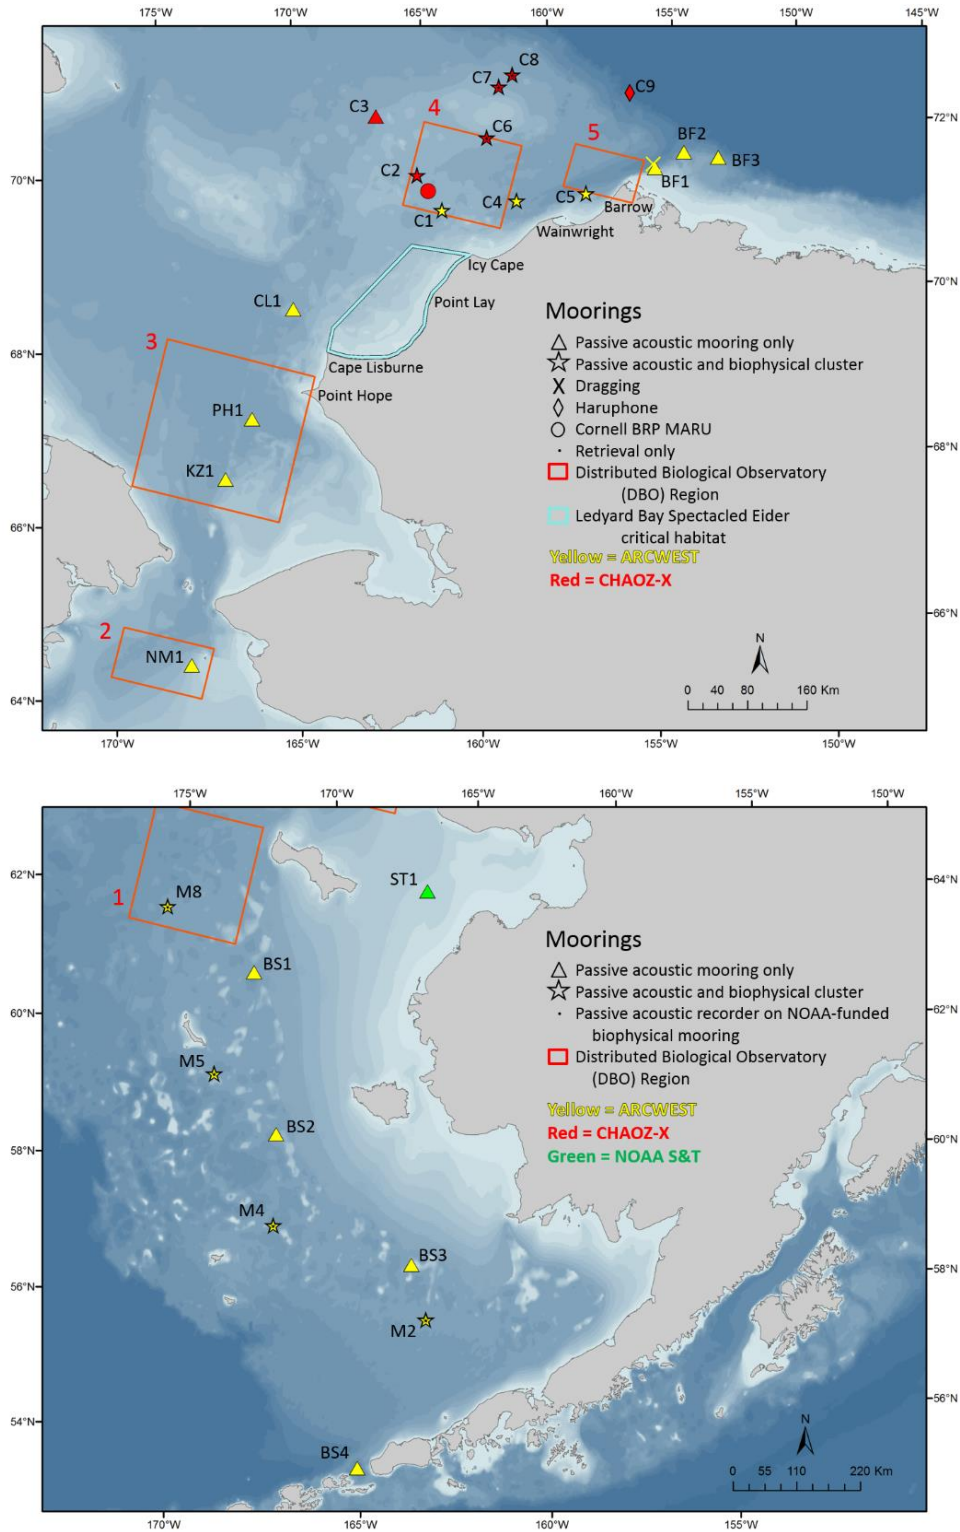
175°W 170°W 165°W 160°W 155°W 150°W 145°W

C8
C7
C9
C3
4
C6
5
BF2
BF3
C2
C4
C5
BF1
C1
Barrow
Wainwright
Icy Cape
Point Lay
CL1
3
Cape Lisburne
Point Hope
PH1
KZ1
2
NM1

72°N
70°N
70°N
68°N
68°N
66°N
66°N
64°N

Moorings
Passive acoustic mooring only
Passive acoustic and biophysical cluster
Dragging
Haruphone
Cornell BRP MARU
Retrieval only
Distributed Biological Observatory (DBO) Region
Ledyard Bay Spectacled Eider critical habitat
Yellow = ARCWEST
Red = CHAOZ-X

N
0 40 80 160 Km

170°W 165°W 160°W 155°W 150°W

175°W 170°W 165°W 160°W 155°W 150°W

1
M8
ST1
BS1
M5
BS2
M4
BS3
M2
BS4

62°N
64°N
60°N
62°N
58°N
60°N
56°N
58°N
54°N
56°N

Moorings
Passive acoustic mooring only
Passive acoustic and biophysical cluster
Passive acoustic recorder on NOAA-funded biophysical mooring
Distributed Biological Observatory (DBO) Region
Yellow = ARCWEST
Red = CHAOZ-X
Green = NOAA S&T

N
0 55 110 220 Km

170°W 165°W 160°W 155°W